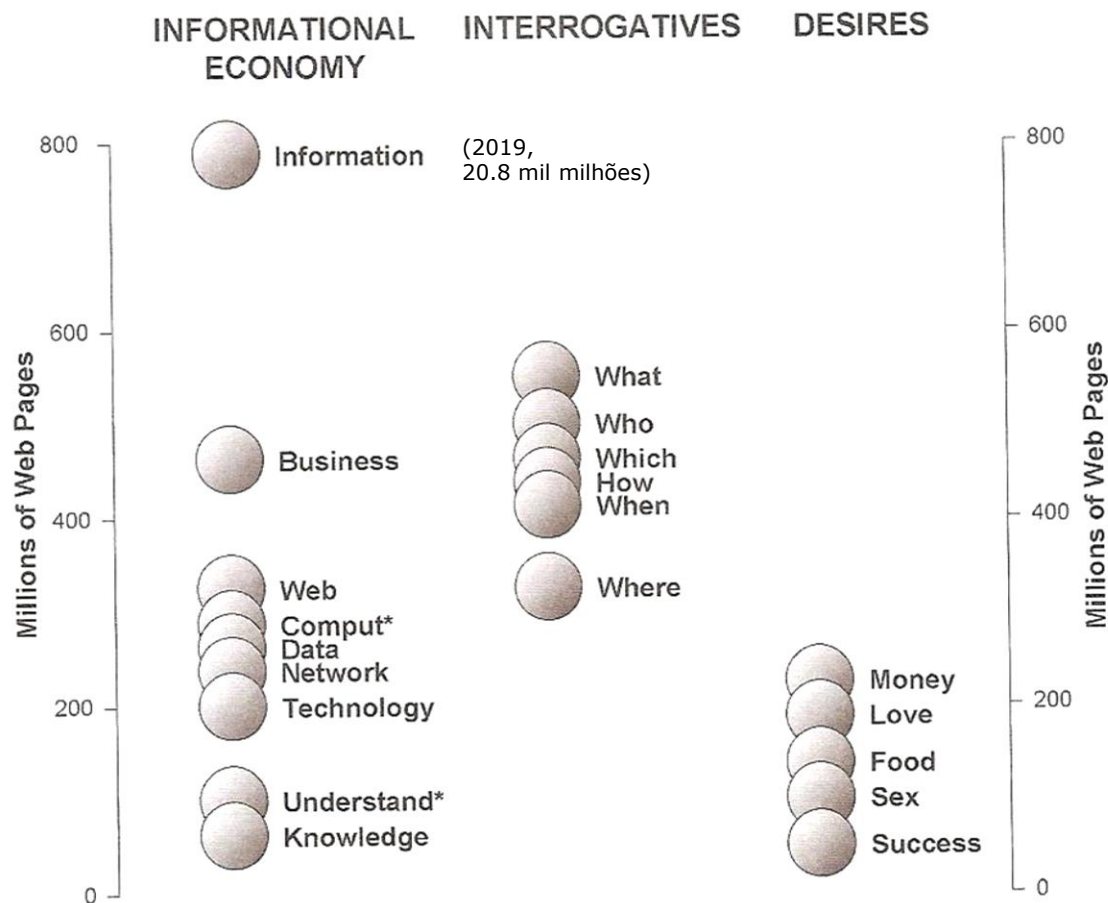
INFORMATIONAL ECONOMY INTERROGATIVES DESIRES

800
600
400
200
0

Millions of Web Pages

Information
(2019, 20.8 mil milhões)

Business

Web
Comput*
Data
Network
Technology

Understand*
Knowledge

What
Who
Which
How
When

Where

Money
Love
Food
Sex
Success

800
600
400
200
0

Millions of Web Pages